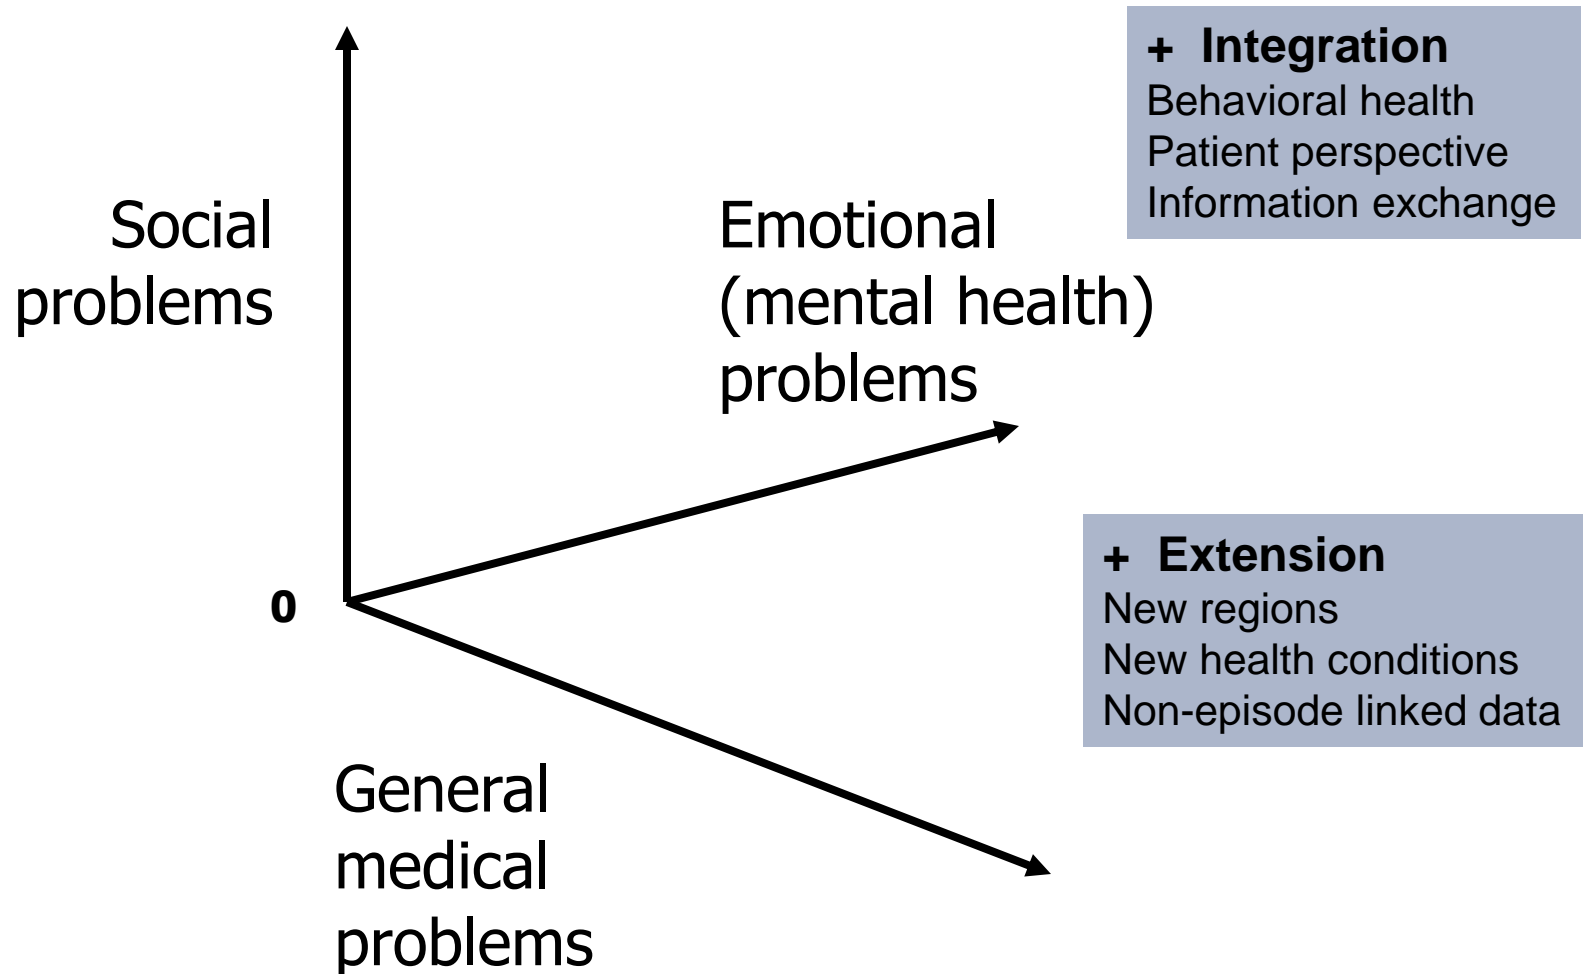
+ Integration
Behavioral health
Patient perspective
Information exchange

Social problems

Emotional (mental health) problems

+ Extension
New regions
New health conditions
Non-episode linked data

0

General medical problems